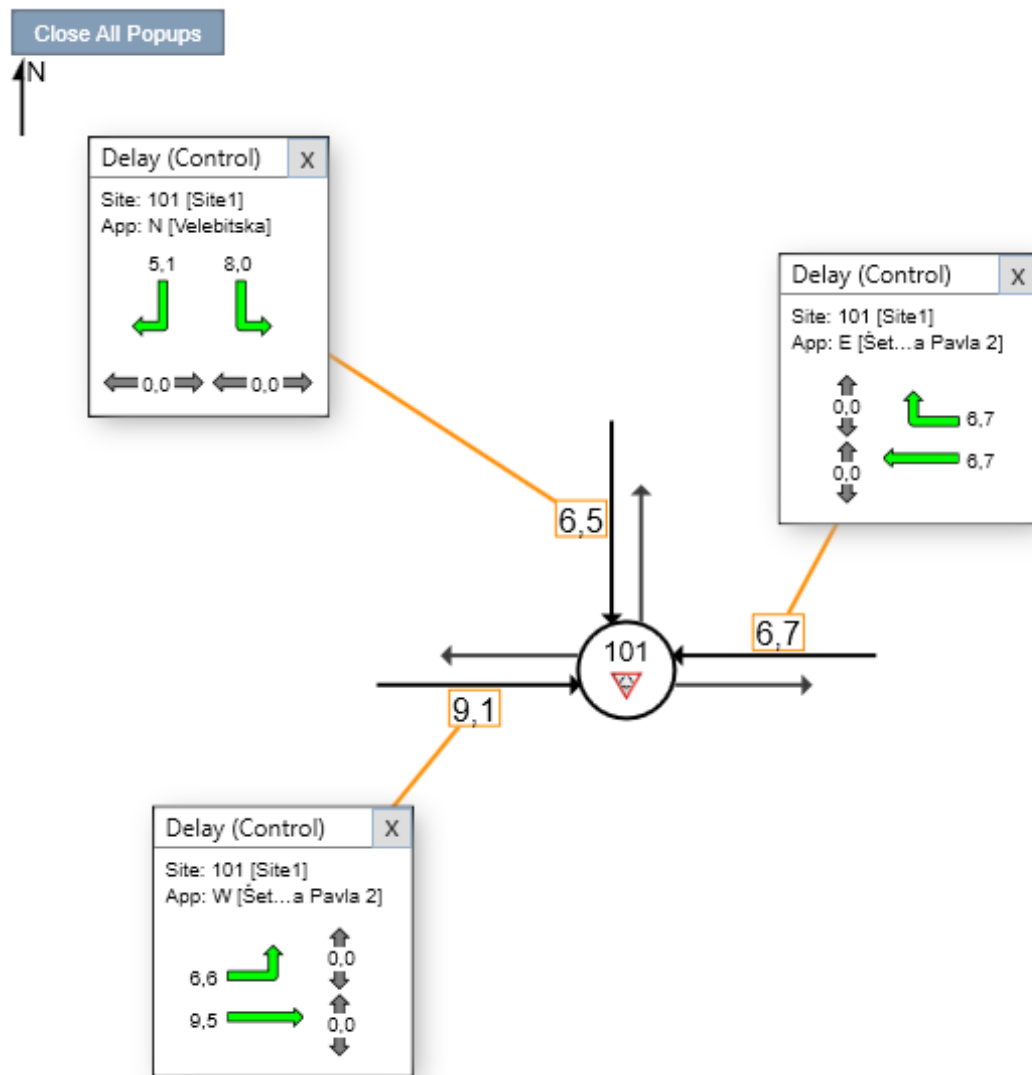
Close All Popups

N

Delay (Control) X

Site: 101 [Site1]
App: N [Velebitska]

5,1 8,0

0,0 0,0

Delay (Control) X

Site: 101 [Site1]
App: E [Šet…a Pavla 2]

0,0 6,7
0,0 6,7

6,5

6,7

101

9,1

Delay (Control) X

Site: 101 [Site1]
App: W [Šet…a Pavla 2]

6,6 0,0
9,5 0,0